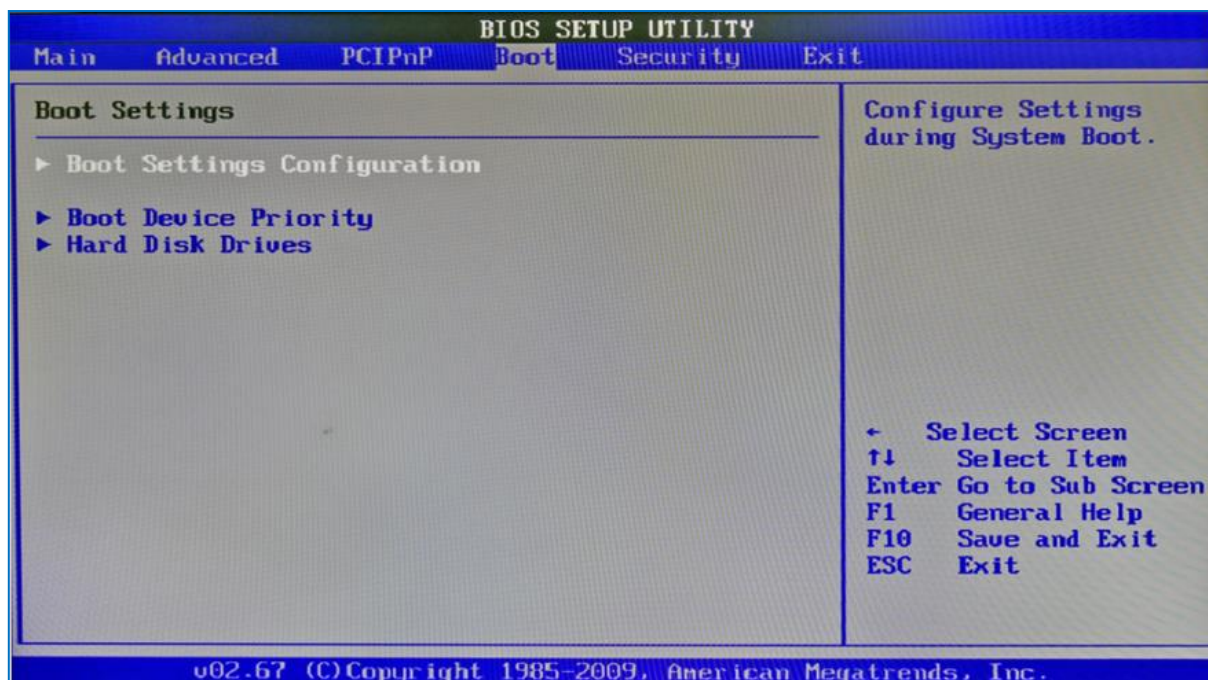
BIOS SETUP UTILITY

Main Advanced PCIPnP Boot Security Exit

Boot Settings

▶ Boot Settings Configuration

▶ Boot Device Priority
▶ Hard Disk Drives

Configure Settings during System Boot.

← Select Screen
↑↓ Select Item
Enter Go to Sub Screen
F1 General Help
F10 Save and Exit
ESC Exit

v02.67 (C)Copyright 1985-2009, American Megatrends, Inc.